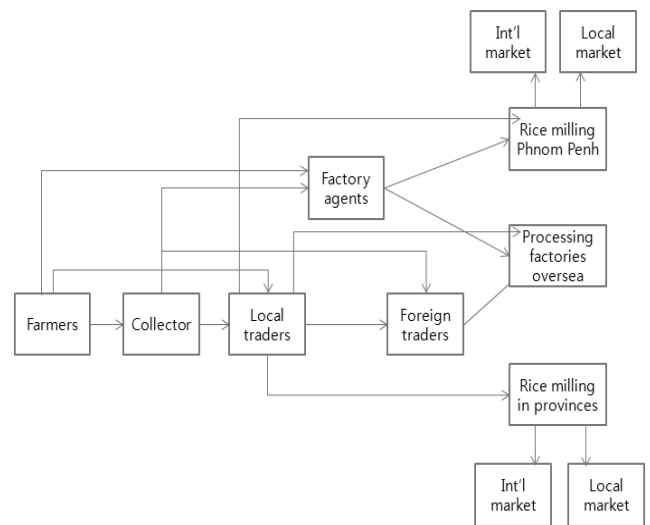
Int'l market

Local market

Rice milling Phnom Penh

Factory agents

Processing factories oversea

Farmers

Collector

Local traders

Foreign traders

Rice milling in provinces

Int'l market

Local market